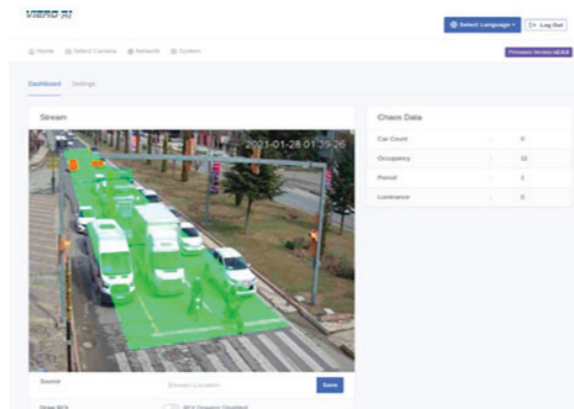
VIERO AI

Select Language

Log Out

Home Select Camera Network System

Firmware Version v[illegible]

Dashboard Settings

Stream

2021-01-28 01:39:26

Chaos Data

| | | |
|---|---|---|
| Car Count | : | 0 |
| Occupancy | : | 11 |
| Period | : | 1 |
| Luminance | : | 0 |

Source

Stream Location

Save

Draw ROI

ROI Drawing Disabled